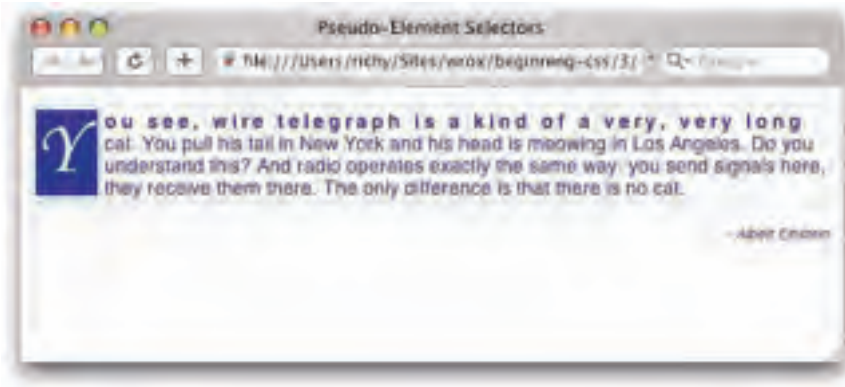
Pseudo-Element Selectors

file:///Users/richy/Sites/wrox/beginning-css/3/

Y ou see, wire telegraph is a kind of a very, very long cat. You pull his tail in New York and his head is meowing in Los Angeles. Do you understand this? And radio operates exactly the same way: you send signals here, they receive them there. The only difference is that there is no cat.

- Albert Einstein